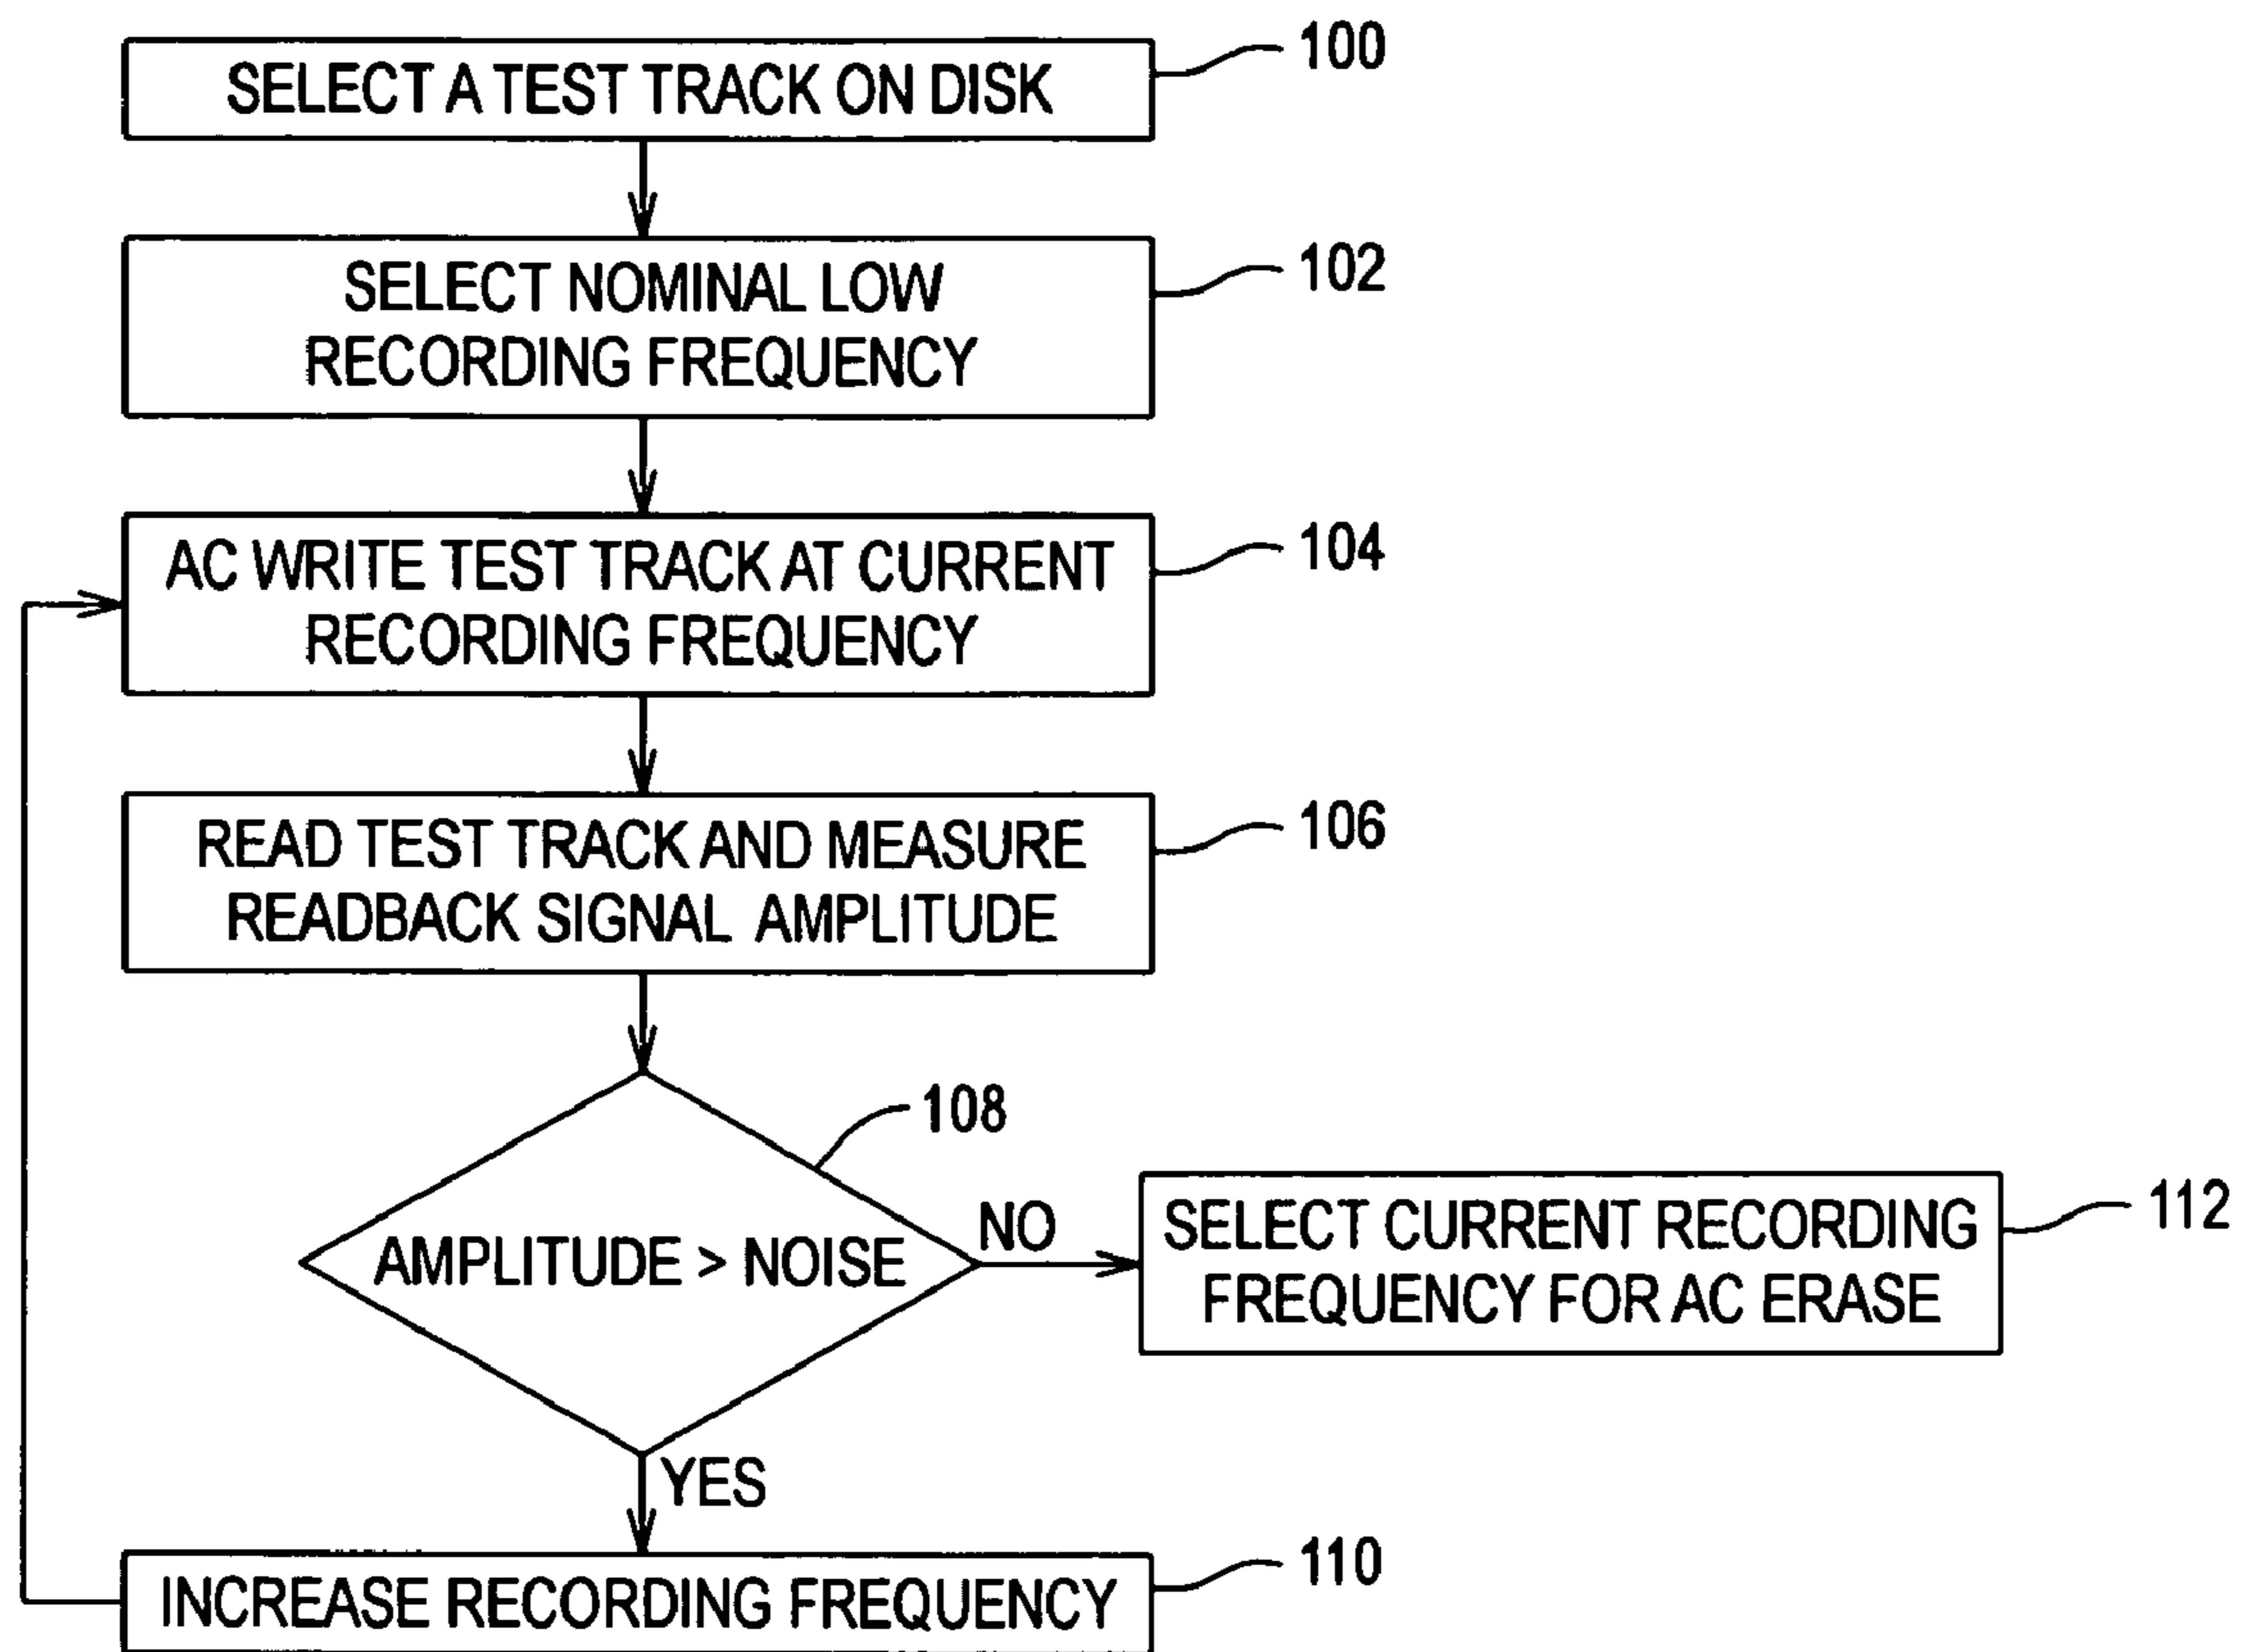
SELECT A TEST TRACK ON DISK

100

SELECT NOMINAL LOW RECORDING FREQUENCY

102

AC WRITE TEST TRACK AT CURRENT RECORDING FREQUENCY

104

READ TEST TRACK AND MEASURE READBACK SIGNAL AMPLITUDE

106

108

AMPLITUDE > NOISE

NO

SELECT CURRENT RECORDING FREQUENCY FOR AC ERASE

112

YES

INCREASE RECORDING FREQUENCY

110